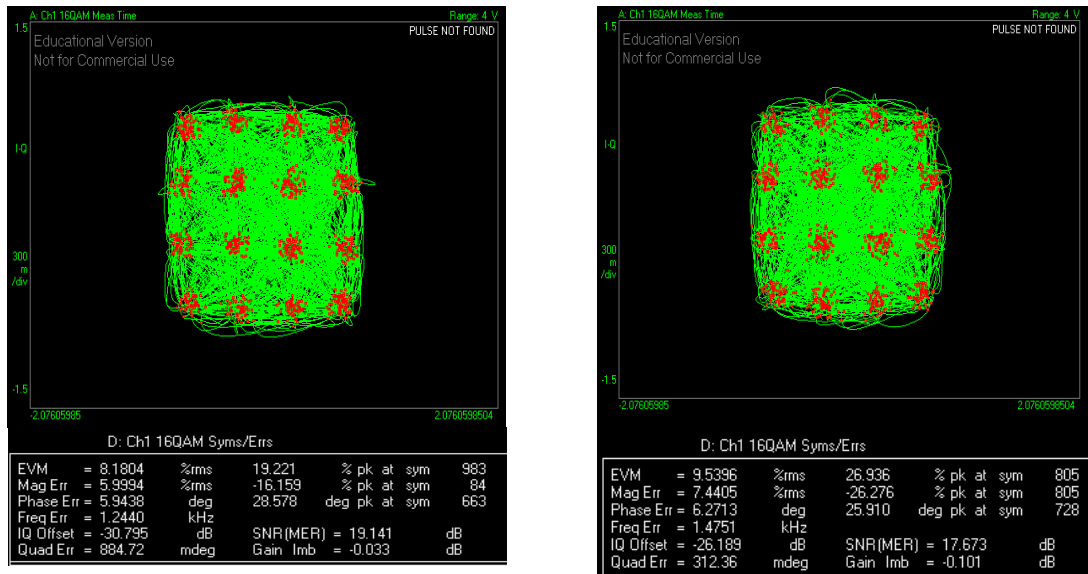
A: Ch1 16QAM Meas Time
Range: 4 V
1.5
Educational Version
Not for Commercial Use
PULSE NOT FOUND
I-Q
300 m /div
-1.5
-2.07605985
2.0760598504

D: Ch1 16QAM Syms/Errs

| EVM | = 8.1804 | %rms | 19.221 | % pk at sym | 983 |
|---|---|---|---|---|---|
| Mag Err | = 5.9994 | %rms | -16.159 | % pk at sym | 84 |
| Phase Err | = 5.9438 | deg | 28.578 | deg pk at sym | 663 |
| Freq Err | = 1.2440 | kHz | | | |
| IQ Offset | = -30.795 | dB | SNR(MER) = 19.141 | dB | |
| Quad Err | = 884.72 | mdeg | Gain Imb = -0.033 | dB | |

A: Ch1 16QAM Meas Time
Range: 4 V
1.5
Educational Version
Not for Commercial Use
PULSE NOT FOUND
I-Q
300 m /div
-1.5
-2.07605985
2.0760598504

D: Ch1 16QAM Syms/Errs

| EVM | = 9.5396 | %rms | 26.936 | % pk at sym | 805 |
|---|---|---|---|---|---|
| Mag Err | = 7.4405 | %rms | -26.276 | % pk at sym | 805 |
| Phase Err | = 6.2713 | deg | 25.910 | deg pk at sym | 728 |
| Freq Err | = 1.4751 | kHz | | | |
| IQ Offset | = -26.189 | dB | SNR(MER) = 17.673 | dB | |
| Quad Err | = 312.36 | mdeg | Gain Imb = -0.101 | dB | |